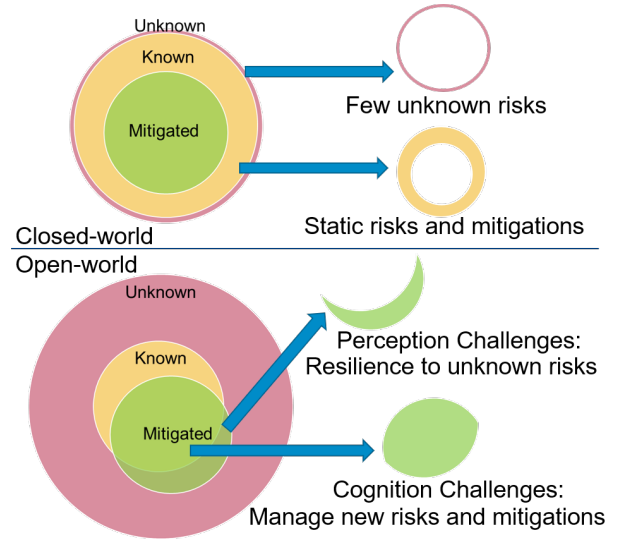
Unknown

Known

Mitigated

Few unknown risks

Static risks and mitigations

Closed-world

Open-world

Unknown

Known

Mitigated

Perception Challenges: Resilience to unknown risks

Cognition Challenges: Manage new risks and mitigations